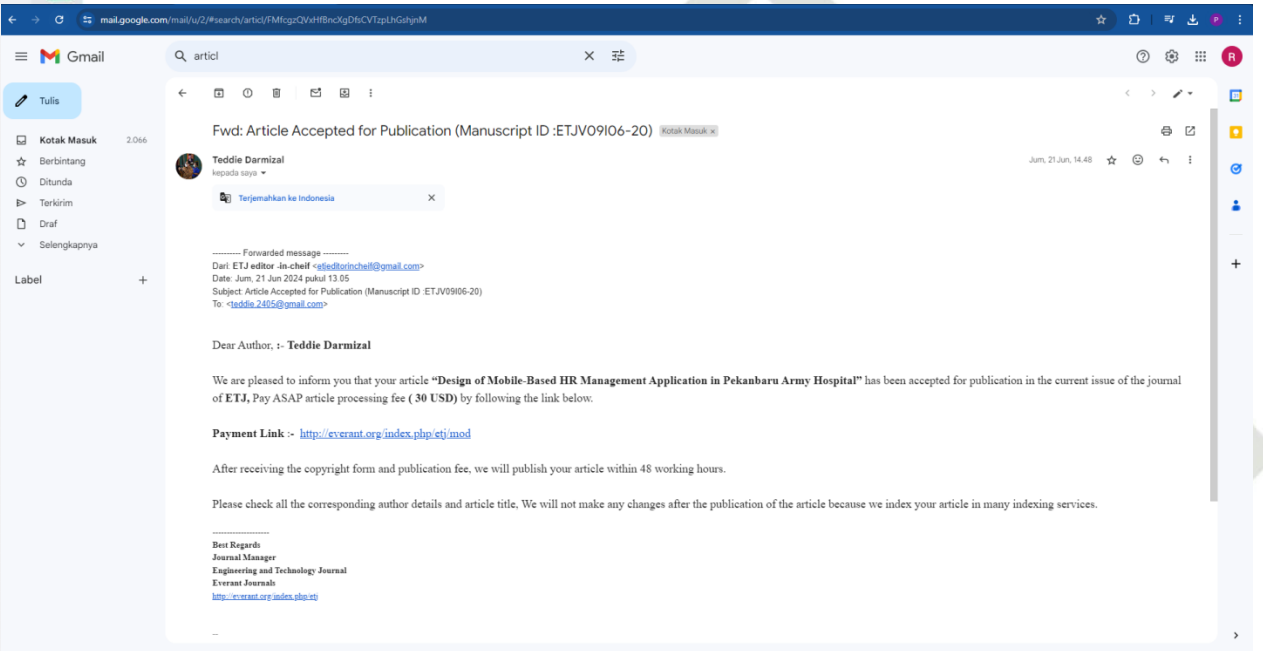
mail.google.com/mail/u/2/#search/articl/FMfcgzQVxHfBncXgDfsCVTzpLhGshjnM

Gmail

articl

Tulis

Kotak Masuk 2.066
Berbintang
Ditunda
Terkirim
Draf
Selengkapnya

Label +

Fwd: Article Accepted for Publication (Manuscript ID :ETJV09I06-20) Kotak Masuk ×

Teddie Darmizal
kepada saya

Jum, 21 Jun, 14.48

Terjemahkan ke Indonesia

---------- Forwarded message ---------
Dari: ETJ editor -in-cheif <etjeditorincheif@gmail.com>
Date: Jum, 21 Jun 2024 pukul 13.05
Subject: Article Accepted for Publication (Manuscript ID :ETJV09I06-20)
To: <teddie.2405@gmail.com>

Dear Author, :- Teddie Darmizal

We are pleased to inform you that your article "Design of Mobile-Based HR Management Application in Pekanbaru Army Hospital" has been accepted for publication in the current issue of the journal of ETJ, Pay ASAP article processing fee ( 30 USD) by following the link below.

Payment Link :- http://everant.org/index.php/etj/mod

After receiving the copyright form and publication fee, we will publish your article within 48 working hours.

Please check all the corresponding author details and article title, We will not make any changes after the publication of the article because we index your article in many indexing services.

------------------
Best Regards
Journal Manager
Engineering and Technology Journal
Everant Journals
http://everant.org/index.php/etj

--